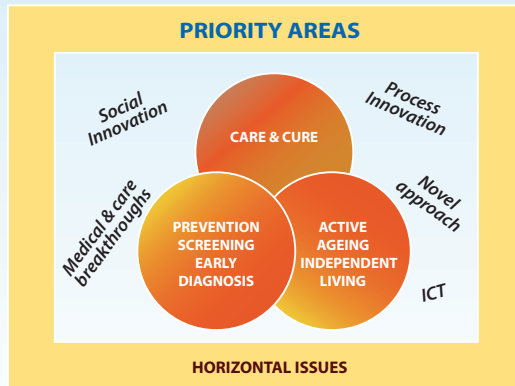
PRIORITY AREAS

Social Innovation

Process Innovation

CARE & CURE

Medical & care breakthroughs

Novel approach

PREVENTION SCREENING EARLY DIAGNOSIS

ACTIVE AGEING INDEPENDENT LIVING

ICT

HORIZONTAL ISSUES